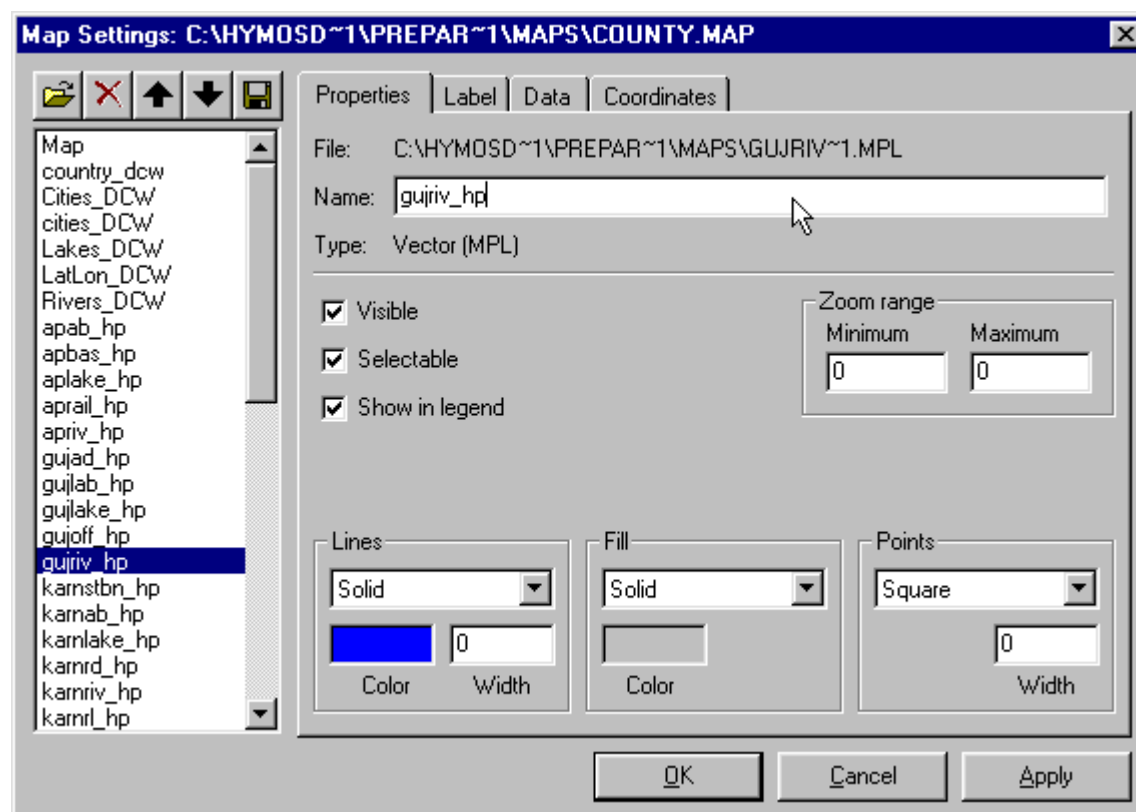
Map Settings: C:\HYMOSD~1\PREPAR~1\MAPS\COUNTY.MAP

Map
country_dcw
Cities_DCW
cities_DCW
Lakes_DCW
LatLon_DCW
Rivers_DCW
apab_hp
apbas_hp
aplake_hp
aprail_hp
apriv_hp
gujad_hp
gujlab_hp
gujlake_hp
gujoff_hp
gujriv_hp
karnstbn_hp
karnab_hp
karnlake_hp
karnrd_hp
karnriv_hp
karnrl_hp

Properties | Label | Data | Coordinates

File: C:\HYMOSD~1\PREPAR~1\MAPS\GUJRIV~1.MPL
Name: gujriv_hp
Type: Vector (MPL)

Visible
Selectable
Show in legend

Zoom range
Minimum 0
Maximum 0

Lines
Solid
Color
0
Width

Fill
Solid
Color

Points
Square
0
Width

OK
Cancel
Apply